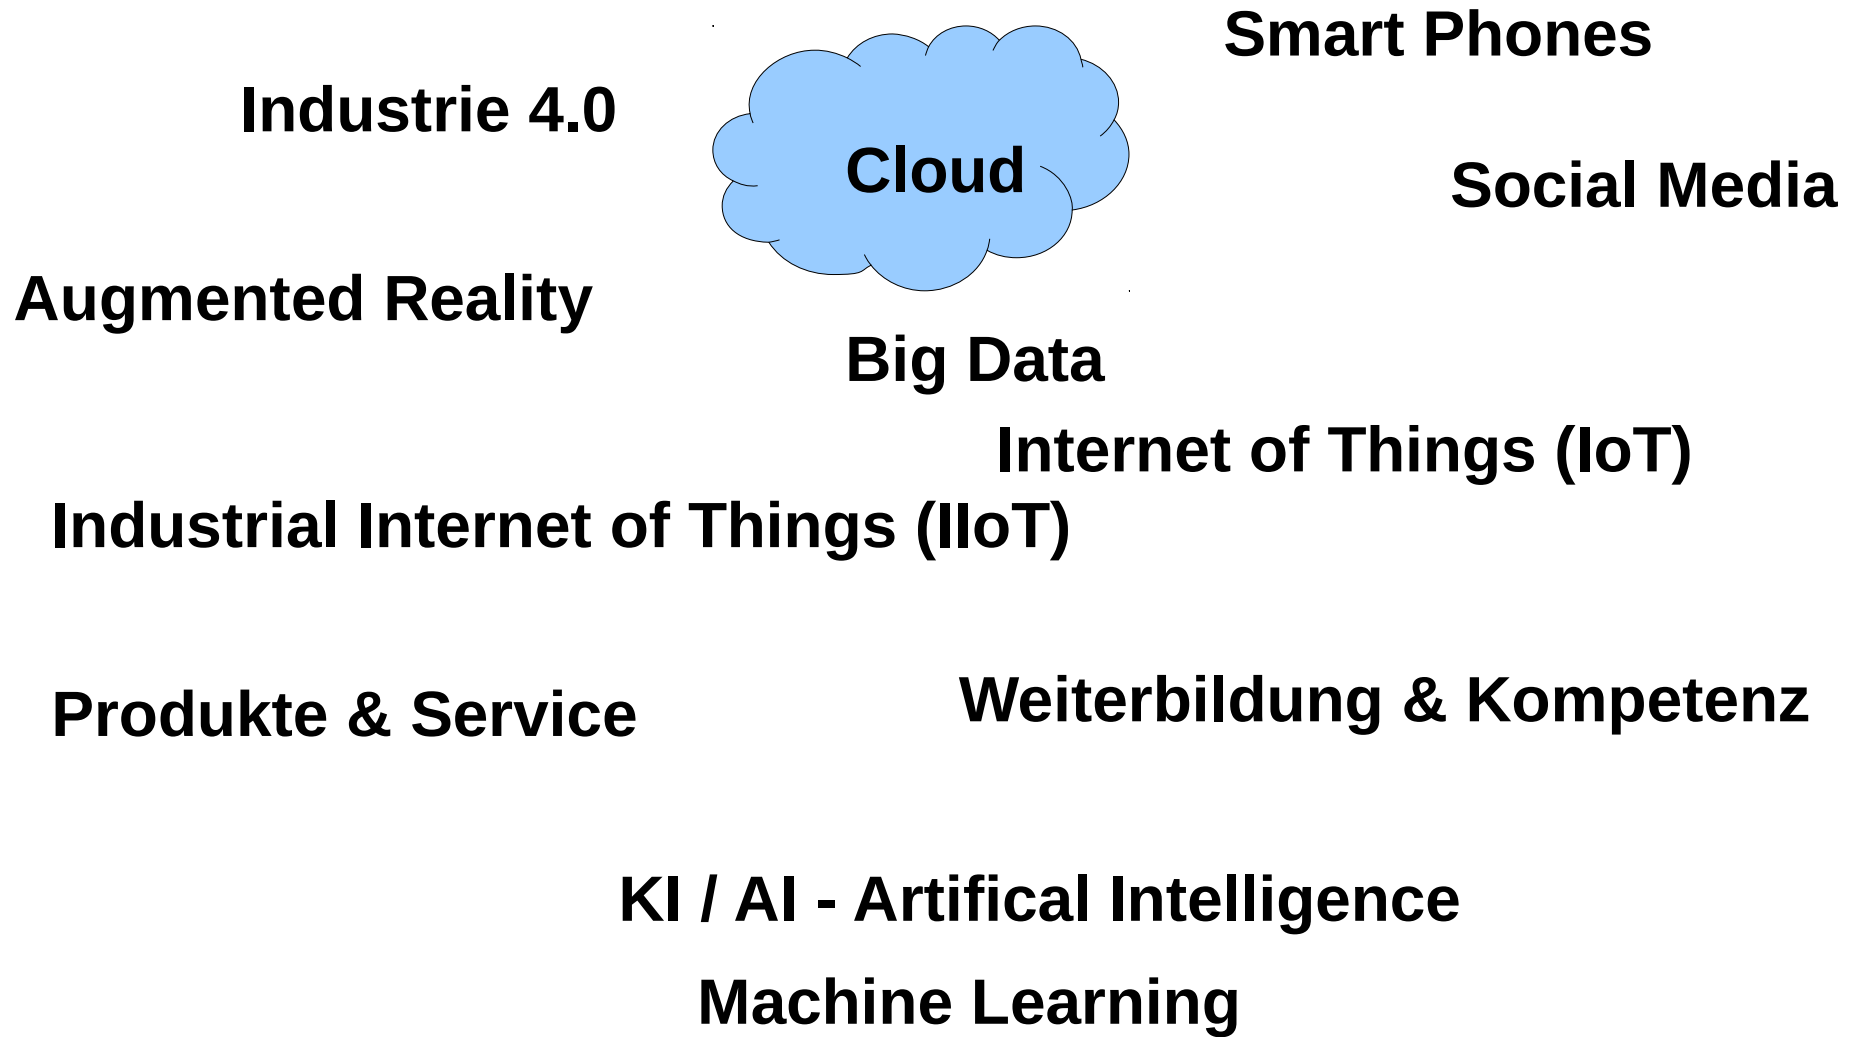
Smart Phones

Industrie 4.0

Cloud

Social Media

Augmented Reality

Big Data

Internet of Things (IoT)

Industrial Internet of Things (IIoT)

Produkte & Service

Weiterbildung & Kompetenz

KI / AI - Artifical Intelligence

Machine Learning